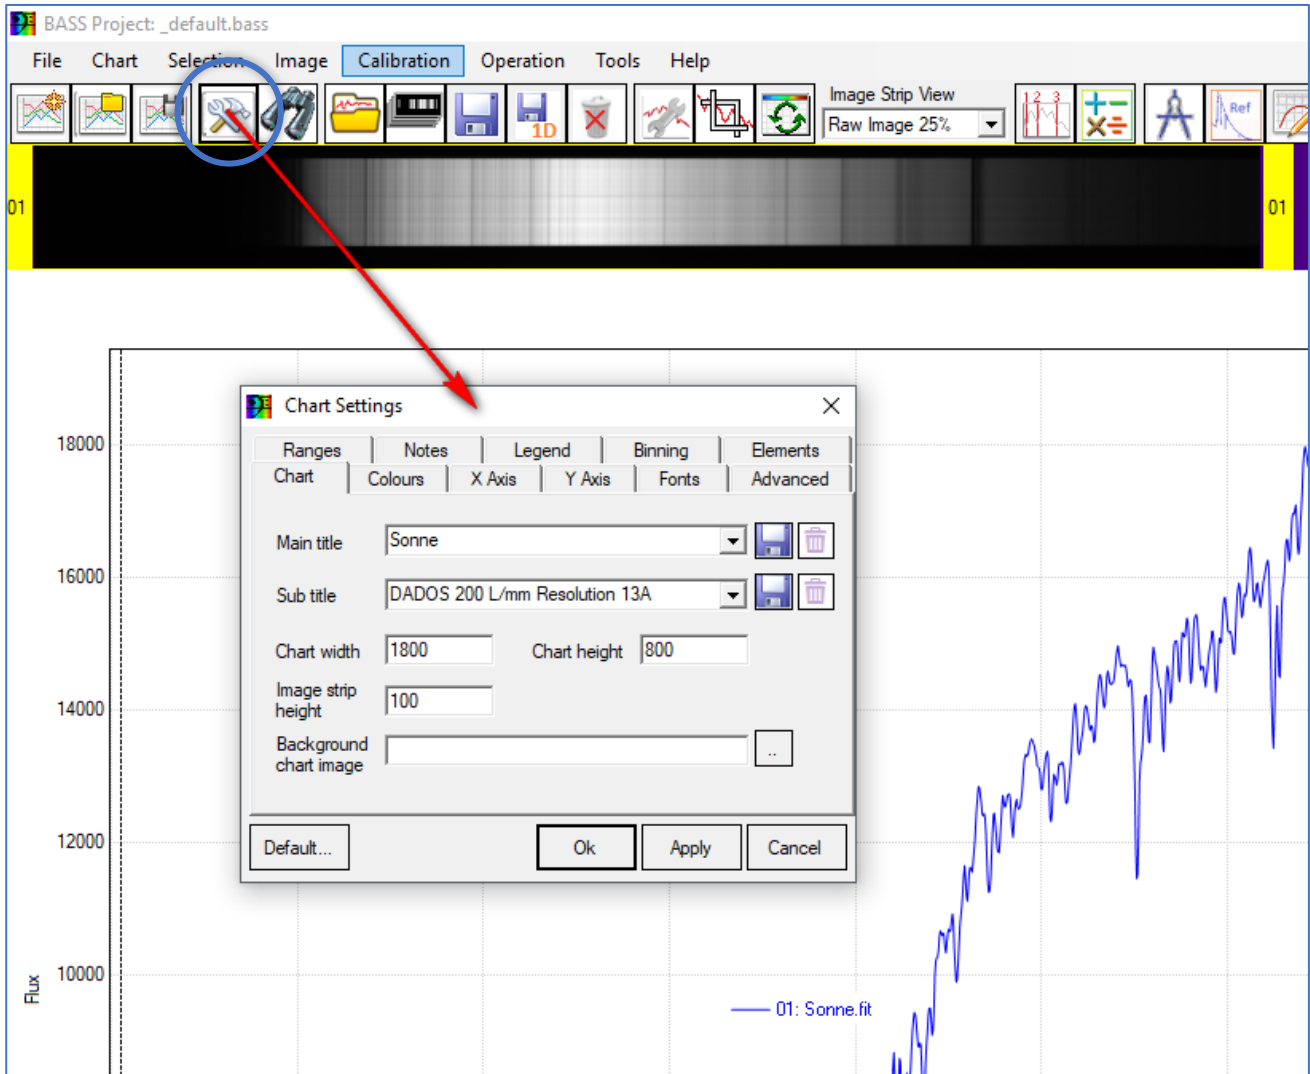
BASS Project: _default.bass

File Chart Selection Image Calibration Operation Tools Help

1D

Image Strip View
Raw Image 25%

1 2 3

Ref

01

01

18000

16000

14000

12000

10000

Flux

Chart Settings

Ranges Notes Legend Binning Elements
Chart Colours X Axis Y Axis Fonts Advanced

Main title Sonne

Sub title DADOS 200 L/mm Resolution 13A

Chart width 1800 Chart height 800

Image strip height 100

Background chart image ..

Default... Ok Apply Cancel

01: Sonne.fit